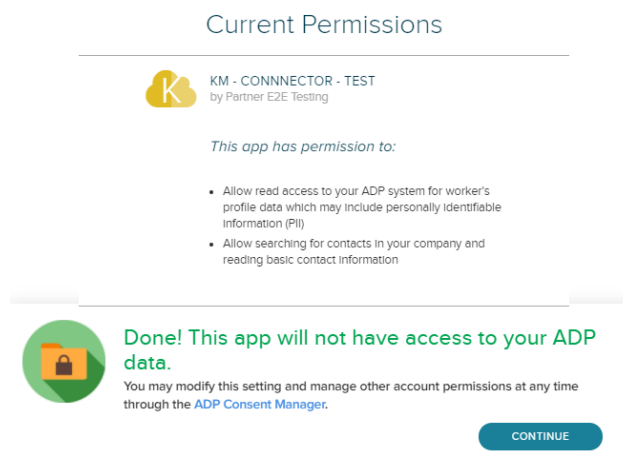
Current Permissions

K

KM - CONNNECTOR - TEST
by Partner E2E Testing

This app has permission to:

- Allow read access to your ADP system for worker's profile data which may include personally identifiable information (PII)
- Allow searching for contacts in your company and reading basic contact information

Done! This app will not have access to your ADP data.

You may modify this setting and manage other account permissions at any time through the ADP Consent Manager.

CONTINUE